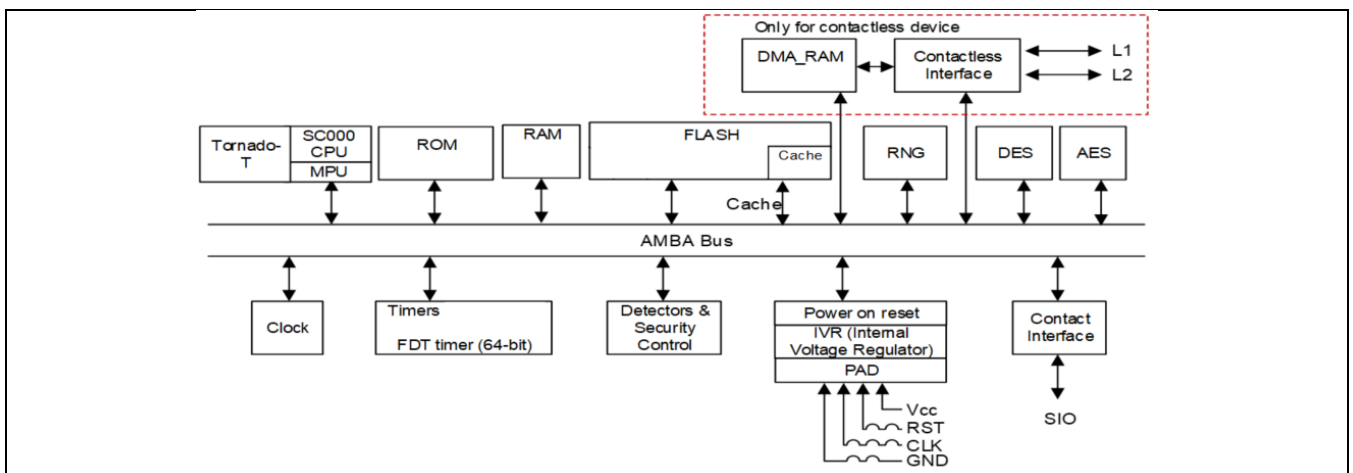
Only for contactless device

DMA_RAM

Contactless Interface

L1

L2

Tornado-T

SC000 CPU

MPU

ROM

RAM

FLASH

Cache

RNG

DES

AES

Cache

AMBA Bus

Clock

Timers

FDT timer (64-bit)

Detectors & Security Control

Power on reset

IVR (Internal Voltage Regulator)

PAD

Contact Interface

Vcc

RST

CLK

GND

SIO